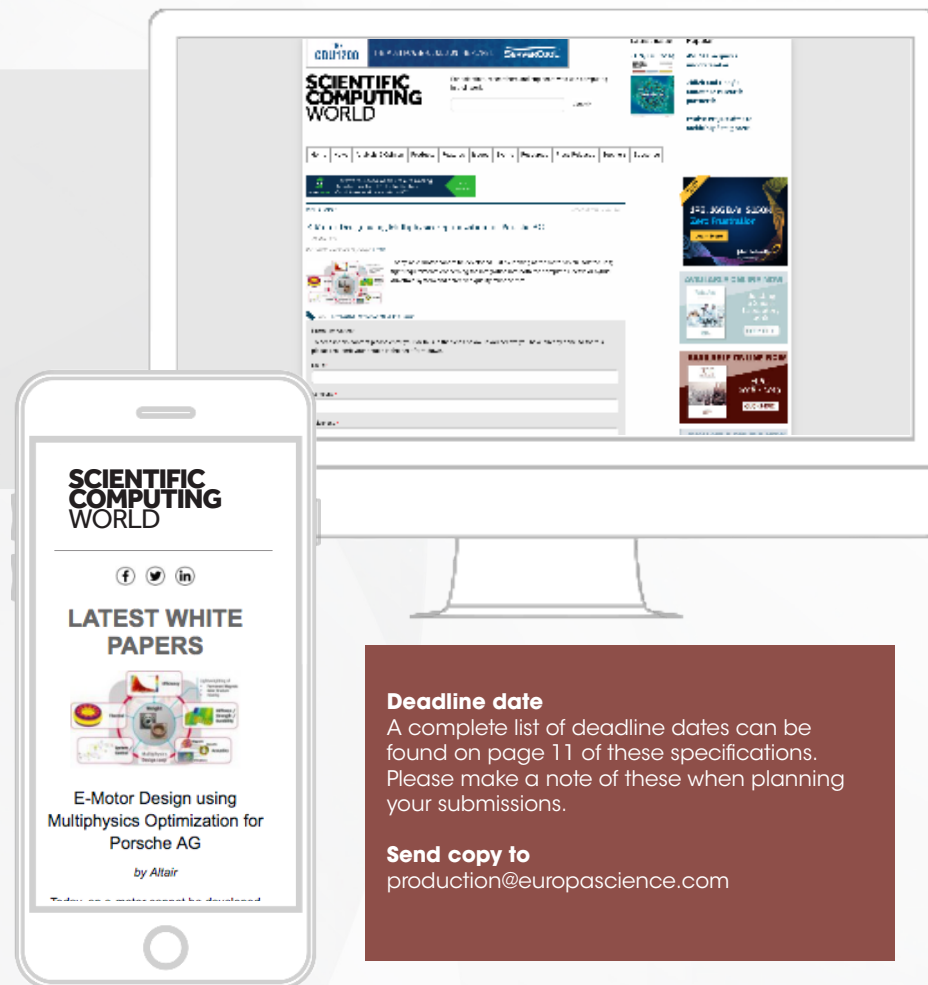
SCIENTIFIC COMPUTING WORLD

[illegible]

SCIENTIFIC COMPUTING WORLD

LATEST WHITE PAPERS

E-Motor Design using Multiphysics Optimization for Porsche AG

by Altair

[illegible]

Deadline date
A complete list of deadline dates can be found on page 11 of these specifications. Please make a note of these when planning your submissions.

Send copy to
production@europascience.com